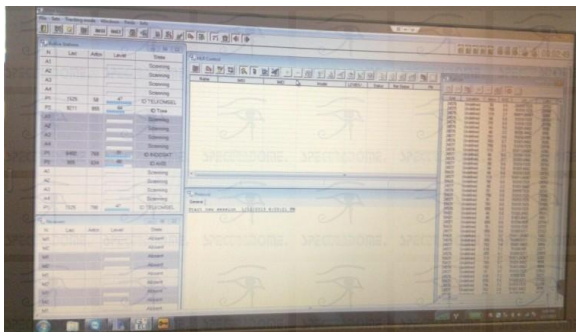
| # | Lac | Arfcn | Level | State |
|---|---|---|---|---|
| A1 | | | | Scanning |
| A2 | | | | Scanning |
| A3 | | | | Scanning |
| A4 | | | | Scanning |
| A5 | 7025 | 56 | | ID TELKOMSEL |
| A6 | 8211 | 865 | | ID Three |
| A7 | | | | Scanning |
| A8 | | | | Scanning |
| A9 | | | | Scanning |
| A10 | 8400 | 768 | | ID INDOSAT |
| A11 | 305 | 634 | | ID AXIS |
| A12 | | | | Scanning |
| A13 | | | | Scanning |
| A14 | | | | Scanning |
| A15 | | | | Scanning |
| A16 | 7025 | 746 | | ID TELKOMSEL |

| # | Lac | Arfcn | Level | State |
|---|---|---|---|---|
| | | | | Absent |
| | | | | Absent |
| | | | | Absent |
| | | | | Absent |
| | | | | Absent |
| | | | | Absent |
| | | | | Absent |
| | | | | Absent |
| | | | | Absent |
| | | | | Absent |

Start new session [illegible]